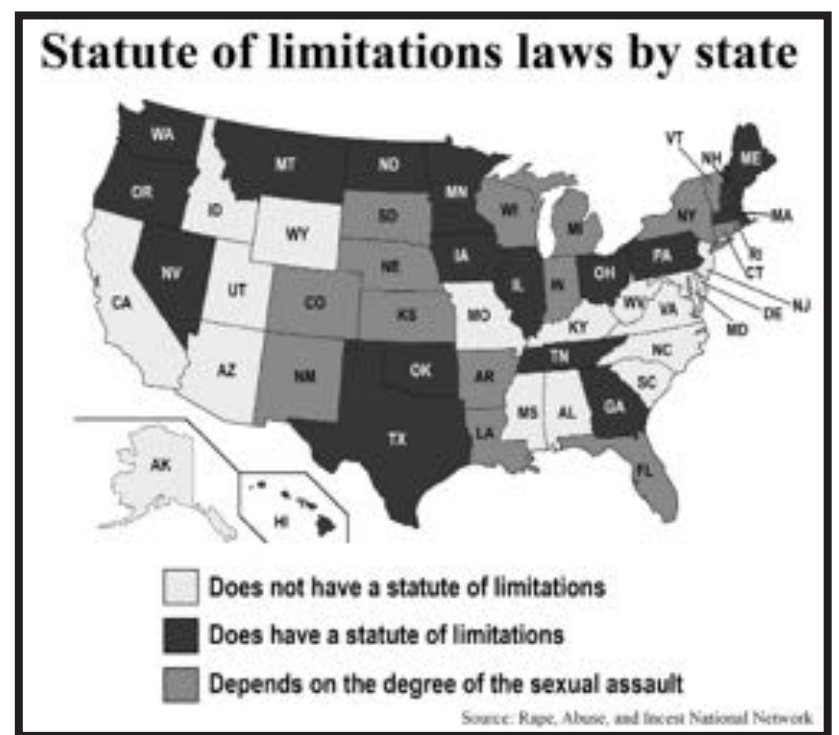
Statute of limitations laws by state

WA
OR
CA
NV
ID
MT
WY
UT
AZ
CO
NM
ND
SD
NE
KS
OK
TX
MN
IA
MO
AR
LA
WI
IL
MI
IN
OH
KY
TN
MS
AL
GA
FL
SC
NC
VA
WV
PA
NY
VT
NH
ME
MA
RI
CT
NJ
DE
MD
AK
HI

Does not have a statute of limitations
Does have a statute of limitations
Depends on the degree of the sexual assault

Source: Rape, Abuse, and Incest National Network